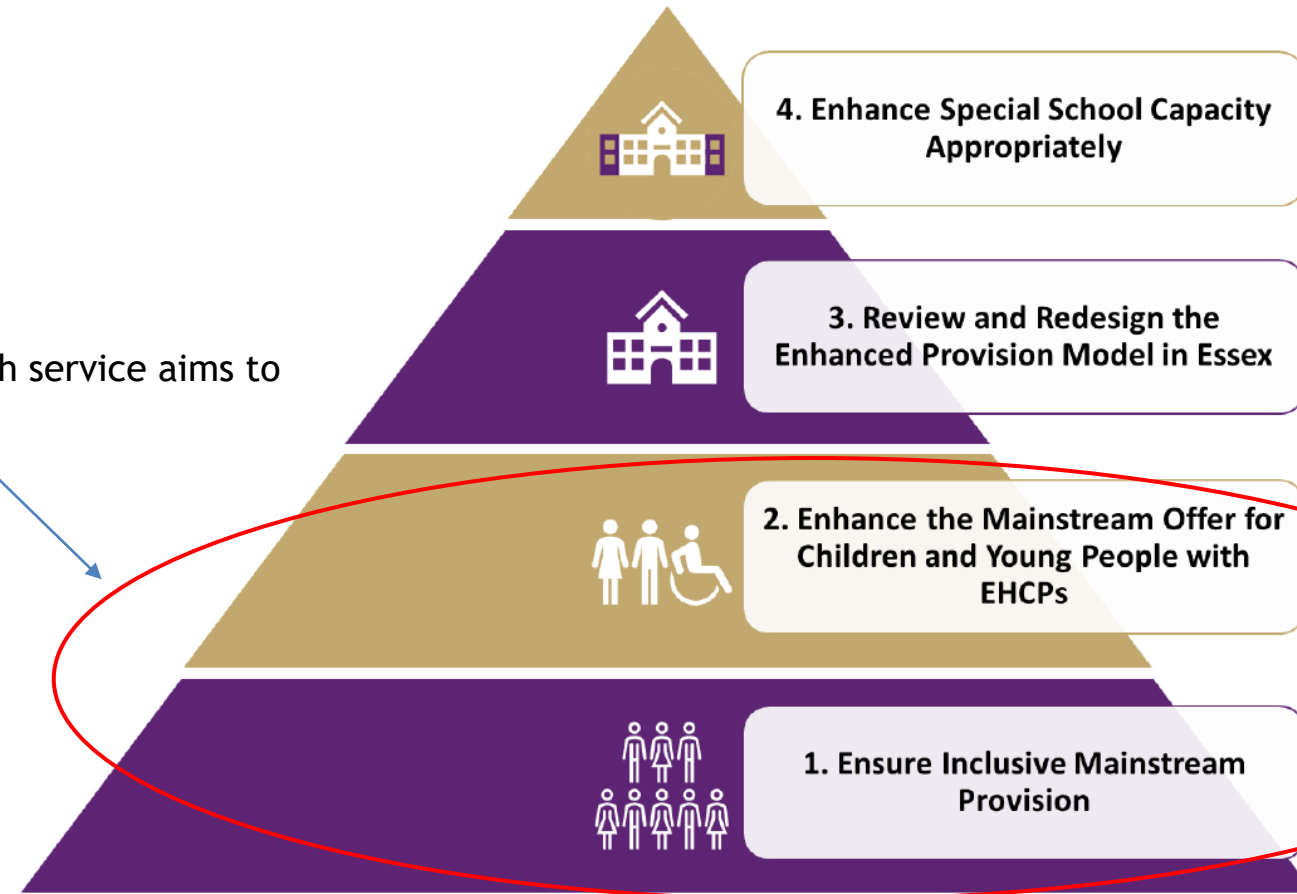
h service aims to

4. Enhance Special School Capacity Appropriately

3. Review and Redesign the Enhanced Provision Model in Essex

2. Enhance the Mainstream Offer for Children and Young People with EHCPs

1. Ensure Inclusive Mainstream Provision